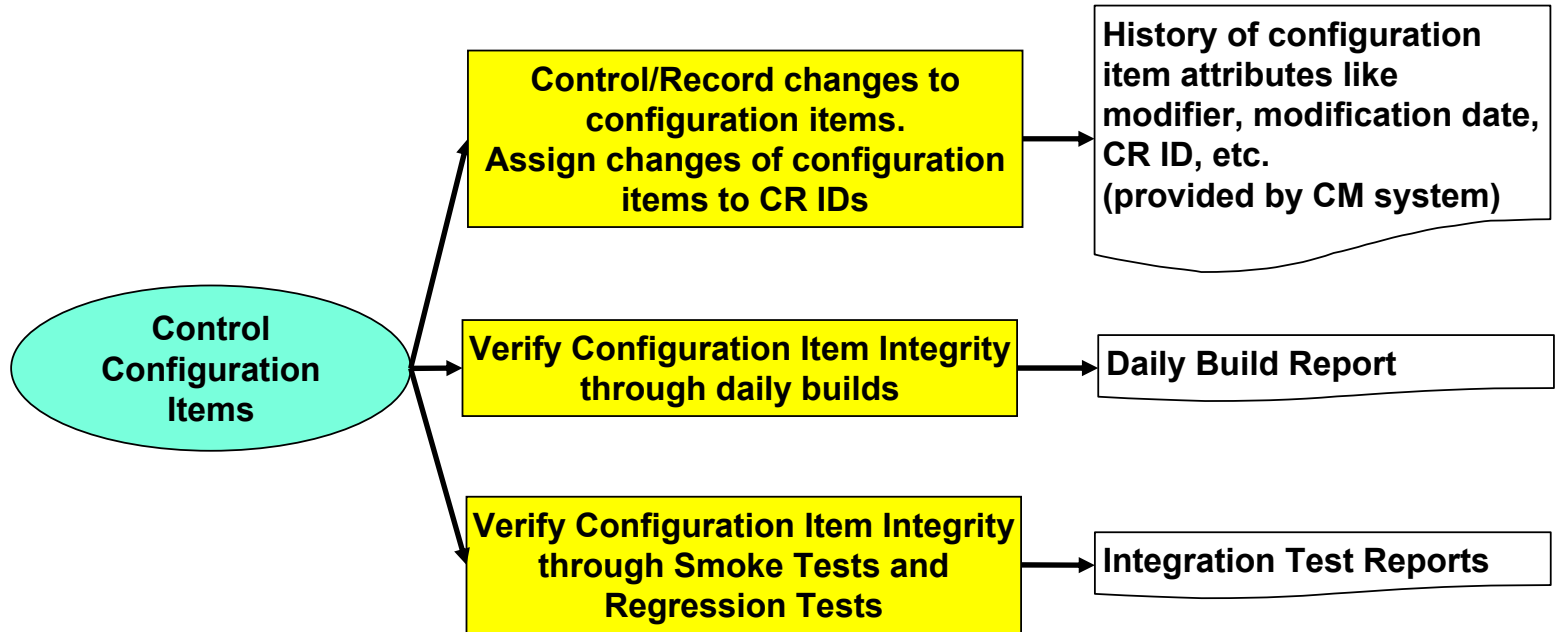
Control Configuration Items

Control/Record changes to configuration items.
Assign changes of configuration items to CR IDs

History of configuration item attributes like modifier, modification date, CR ID, etc.
(provided by CM system)

Verify Configuration Item Integrity through daily builds

Daily Build Report

Verify Configuration Item Integrity through Smoke Tests and Regression Tests

Integration Test Reports